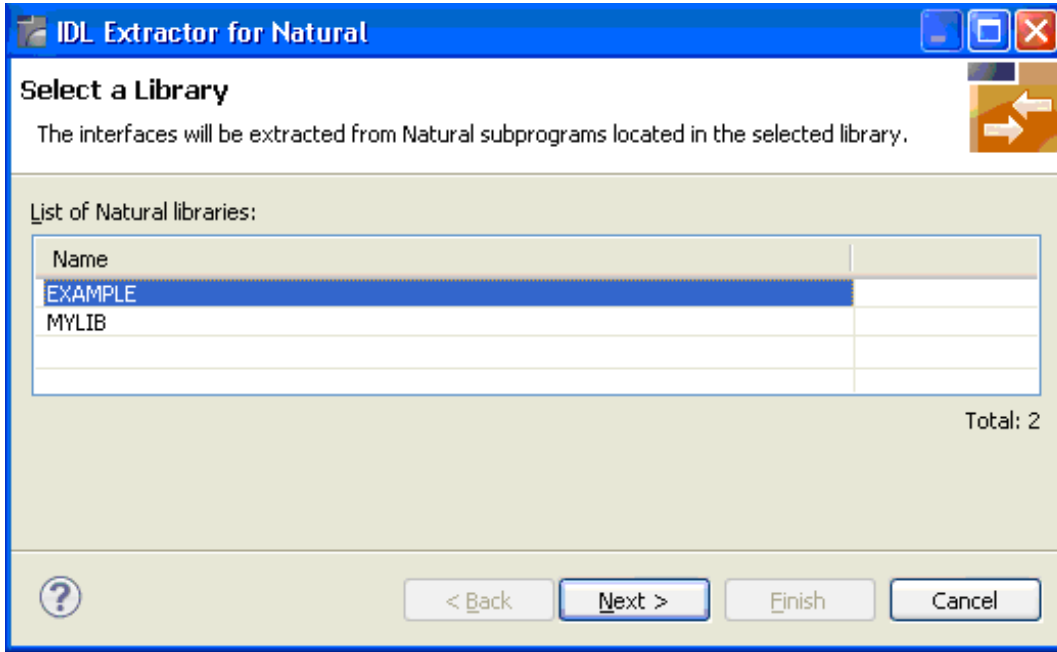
IDL Extractor for Natural

Select a Library

The interfaces will be extracted from Natural subprograms located in the selected library.

List of Natural libraries:

| Name |
|---|
| EXAMPLE |
| MYLIB |

Total: 2

?

< Back | Next > | Finish | Cancel